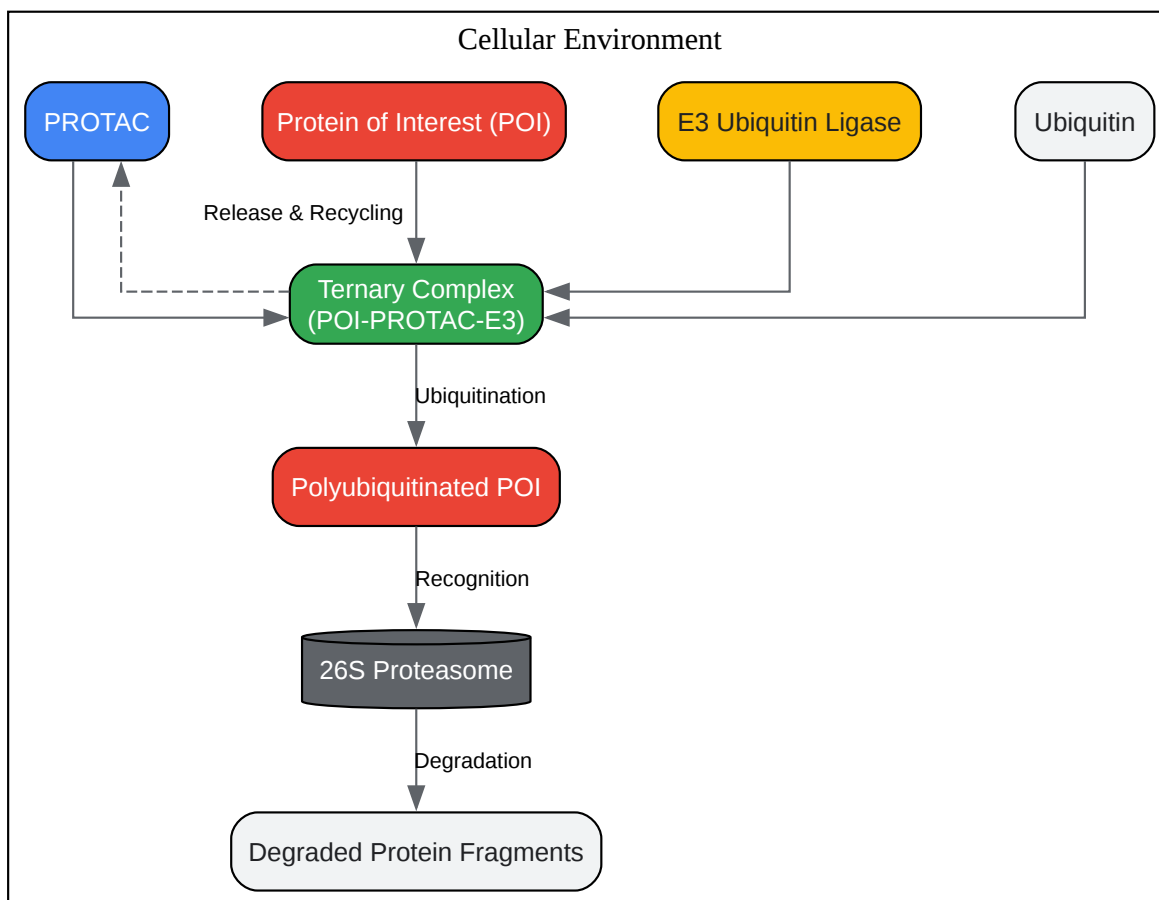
Cellular Environment

PROTAC

Protein of Interest (POI)

E3 Ubiquitin Ligase

Ubiquitin

Release & Recycling

Ternary Complex (POI-PROTAC-E3)

Ubiquitination

Polyubiquitinated POI

Recognition

26S Proteasome

Degradation

Degraded Protein Fragments